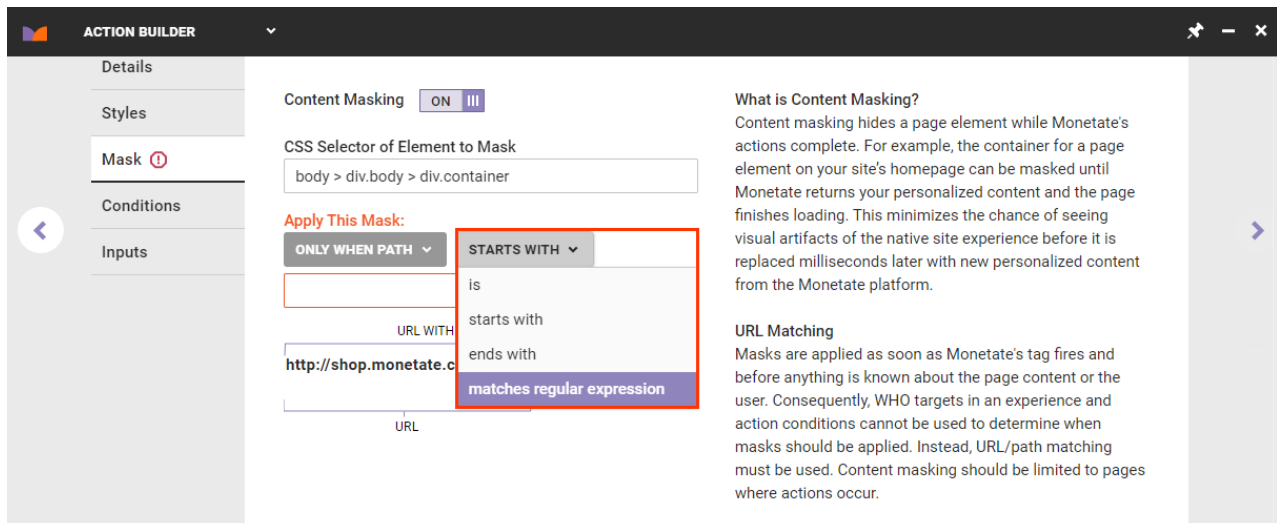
ACTION BUILDER

Details

Styles

Mask

Conditions

Inputs

Content Masking ON

CSS Selector of Element to Mask

body > div.body > div.container

Apply This Mask:

ONLY WHEN PATH

STARTS WITH

is

starts with

ends with

matches regular expression

URL WITH

http://shop.monetate.c

URL

What is Content Masking?

Content masking hides a page element while Monetate's actions complete. For example, the container for a page element on your site's homepage can be masked until Monetate returns your personalized content and the page finishes loading. This minimizes the chance of seeing visual artifacts of the native site experience before it is replaced milliseconds later with new personalized content from the Monetate platform.

URL Matching

Masks are applied as soon as Monetate's tag fires and before anything is known about the page content or the user. Consequently, WHO targets in an experience and action conditions cannot be used to determine when masks should be applied. Instead, URL/path matching must be used. Content masking should be limited to pages where actions occur.